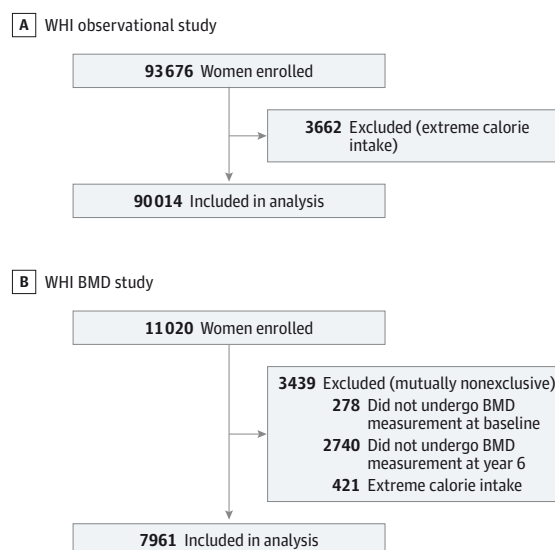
A WHI observational study

93676 Women enrolled

3662 Excluded (extreme calorie intake)

90014 Included in analysis

B WHI BMD study

11020 Women enrolled

3439 Excluded (mutually nonexclusive)
278 Did not undergo BMD measurement at baseline
2740 Did not undergo BMD measurement at year 6
421 Extreme calorie intake

7961 Included in analysis